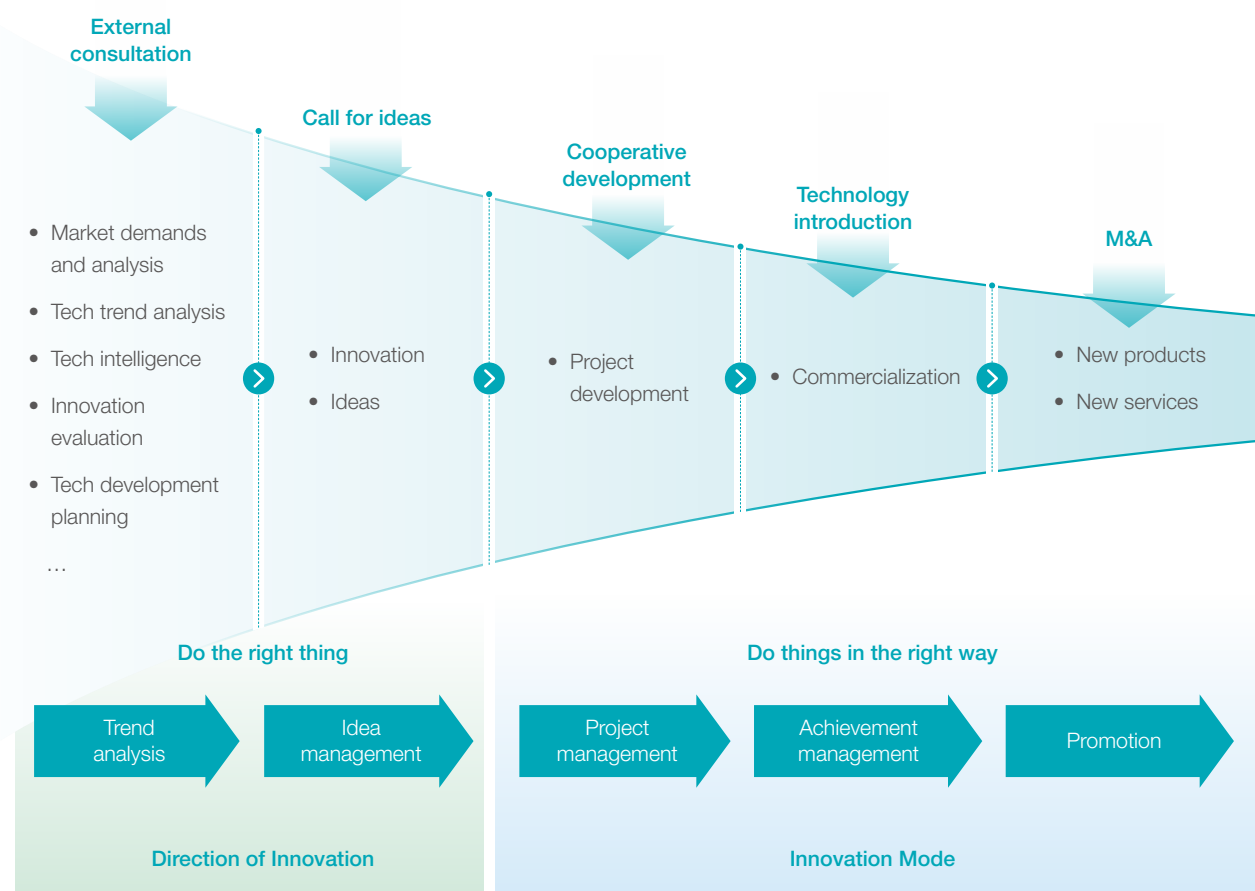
External consultation

Call for ideas

Cooperative development

Technology introduction

M&A

• Market demands and analysis
• Tech trend analysis
• Tech intelligence
• Innovation evaluation
• Tech development planning
…

• Innovation
• Ideas

• Project development

• Commercialization

• New products
• New services

Do the right thing

Do things in the right way

Trend analysis

Idea management

Project management

Achievement management

Promotion

Direction of Innovation

Innovation Mode